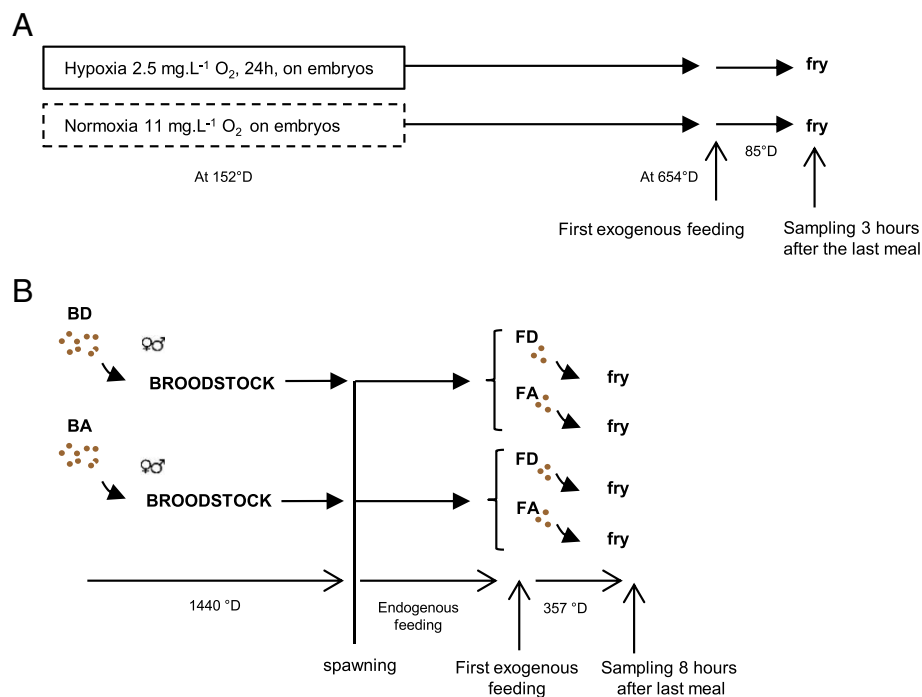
A

Hypoxia 2.5 mg.L$^{-1}$ O$_2$, 24h, on embryos

fry

Normoxia 11 mg.L$^{-1}$ O$_2$ on embryos

fry

85°D

At 152°D

At 654°D

First exogenous feeding

Sampling 3 hours after the last meal

B

BD

⚥

BROODSTOCK

FD

fry

FA

fry

BA

⚥

BROODSTOCK

FD

fry

FA

fry

1440 °D

Endogenous feeding

357 °D

spawning

First exogenous feeding

Sampling 8 hours after last meal